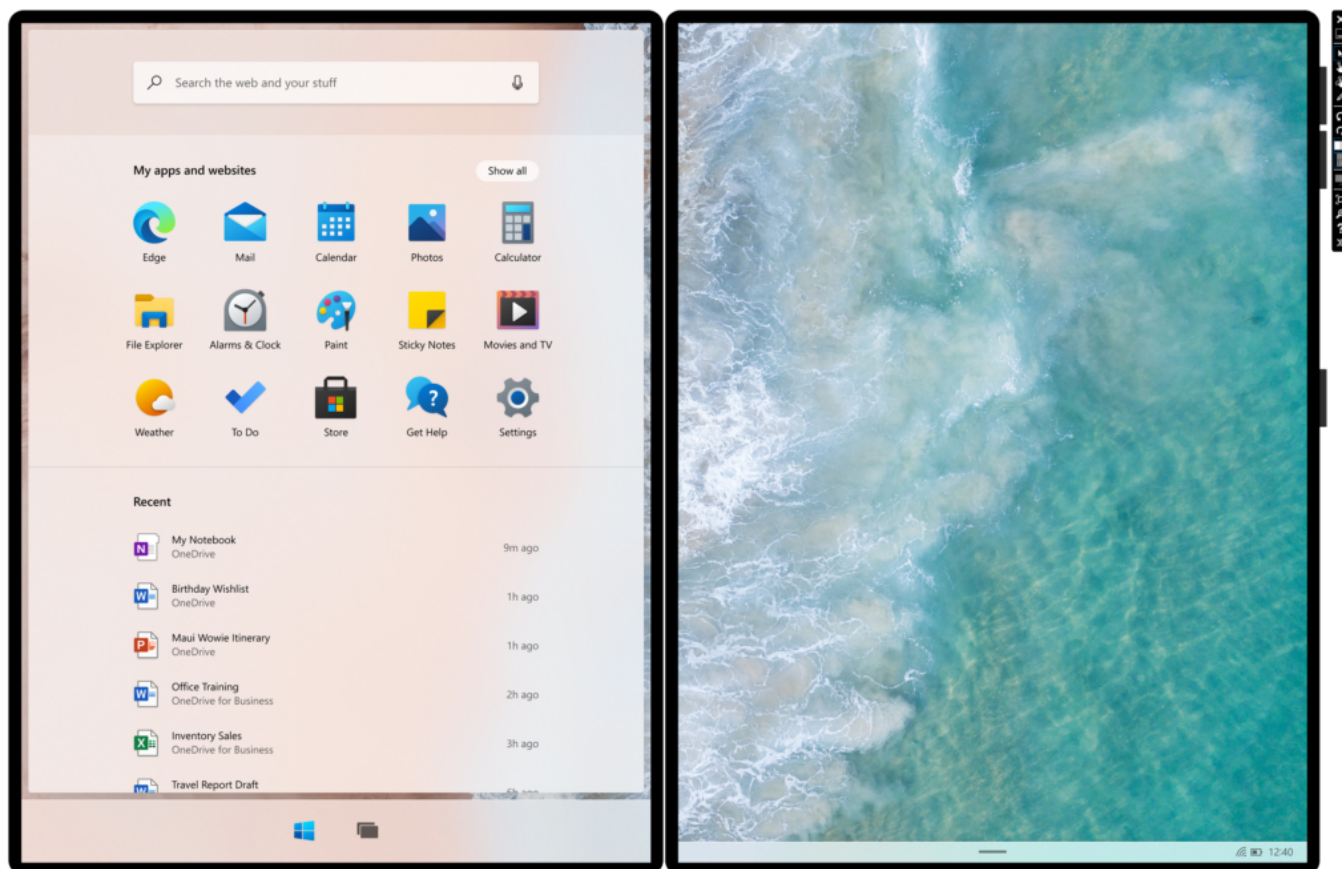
Search the web and your stuff

My apps and websites

Show all

Edge
Mail
Calendar
Photos
Calculator
File Explorer
Alarms & Clock
Paint
Sticky Notes
Movies and TV
Weather
To Do
Store
Get Help
Settings

Recent

My Notebook
OneDrive
9m ago

Birthday Wishlist
OneDrive
1h ago

Maui Wowie Itinerary
OneDrive
1h ago

Office Training
OneDrive for Business
2h ago

Inventory Sales
OneDrive for Business
3h ago

Travel Report Draft
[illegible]

12:40